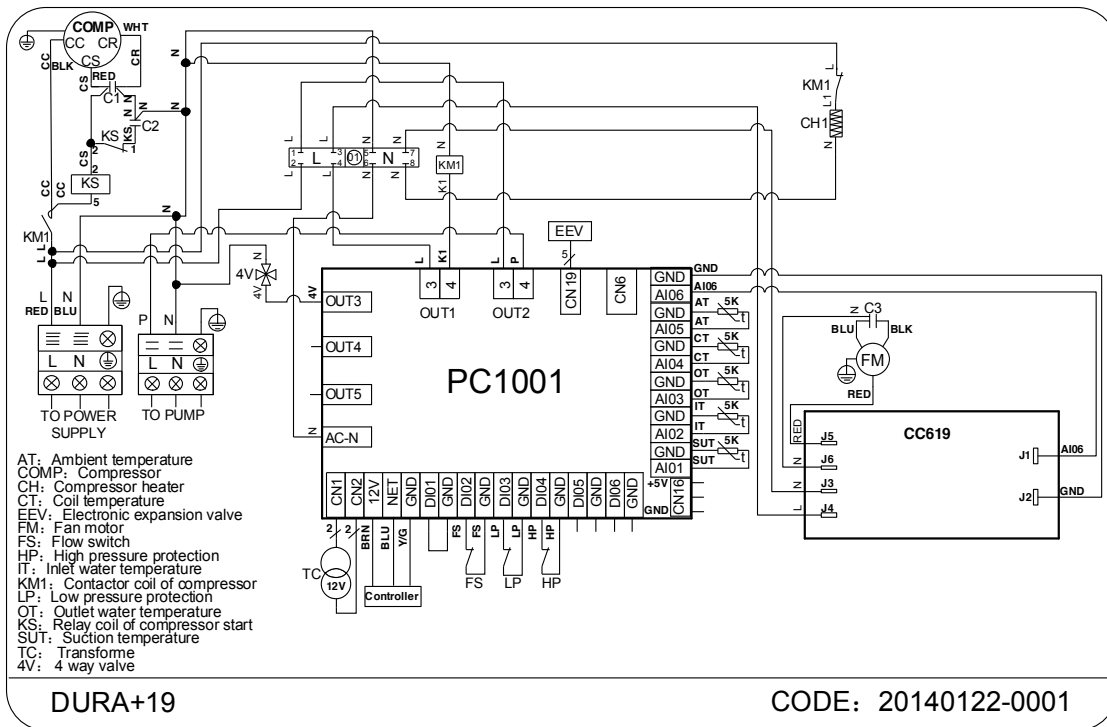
COMP
WHT
CC CR
CS
BLK
CC
CR
RED
CS
C1
N
N
N
N
C2
KS
KS
1
2
CS
CC
KS
CC
5
N
KM1
L
L
L
N
RED BLU
P N
TO POWER SUPPLY
TO PUMP

L
L
1 3
2 4
L
01
N
5 7
6 8
N
N
KM1
K1
N
N
L
L
N
KM1
L1
CH1
N

4V
N
4V
4V
EEV
5
L K1
L P
3 4
OUT1
3 4
OUT2
CN19
CN6
OUT3
OUT4
OUT5
AC-N
N
PC1001

GND
AI06
GND
AI05
GND
AI04
GND
AI03
GND
AI02
GND
AI01
GND
AI06
AT 5K
AT
CT 5K
CT
OT 5K
OT
IT 5K
IT
SUT 5K
SUT
t
t
t
t
t
+5V
CN16
GND

N C3
BLU BLK
FM
RED
CC619
RED
J5
N
J6
N
J3
L
J4
J1
AI06
J2
GND

CN1 CN2 12V NET GND DI01 GND DI02 GND DI03 GND DI04 GND DI05 GND DI06 GND
2 2
BRN
BLU
Y/G
FS FS LP LP HP HP
FS LP HP
TC
12V
Controller

AT: Ambient temperature
COMP: Compressor
CH: Compressor heater
CT: Coil temperature
EEV: Electronic expansion valve
FM: Fan motor
FS: Flow switch
HP: High pressure protection
IT: Inlet water temperature
KM1: Contactor coil of compressor
LP: Low pressure protection
OT: Outlet water temperature
KS: Relay coil of compressor start
SUT: Suction temperature
TC: Transforme
4V: 4 way valve

DURA+19
CODE: 20140122-0001